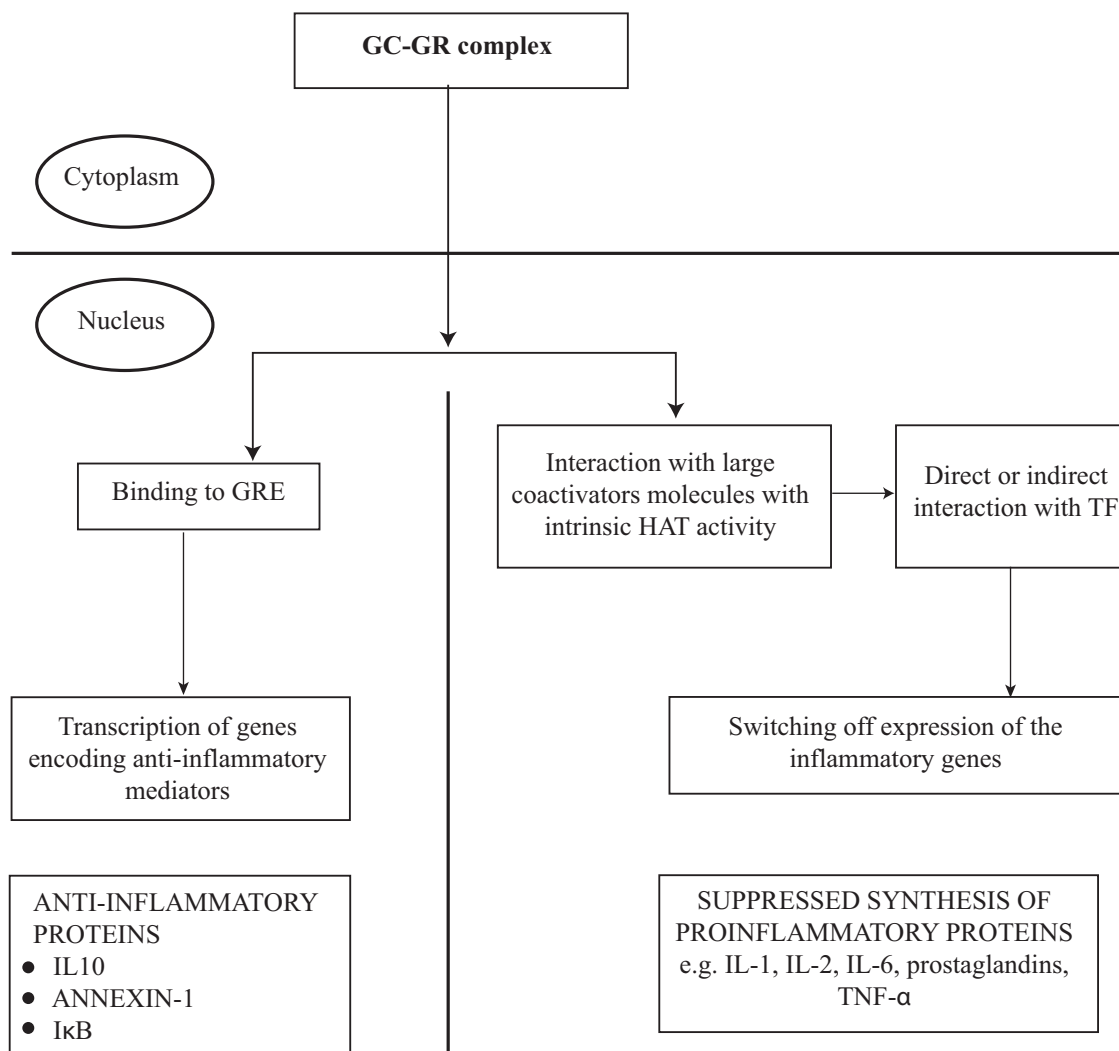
GC-GR complex

Cytoplasm

Nucleus

Binding to GRE

Interaction with large coactivators molecules with intrinsic HAT activity

Direct or indirect interaction with TF

Transcription of genes encoding anti-inflammatory mediators

Switching off expression of the inflammatory genes

ANTI-INFLAMMATORY PROTEINS
- IL10
- ANNEXIN-1
- IκB

SUPPRESSED SYNTHESIS OF PROINFLAMMATORY PROTEINS e.g. IL-1, IL-2, IL-6, prostaglandins, TNF-α